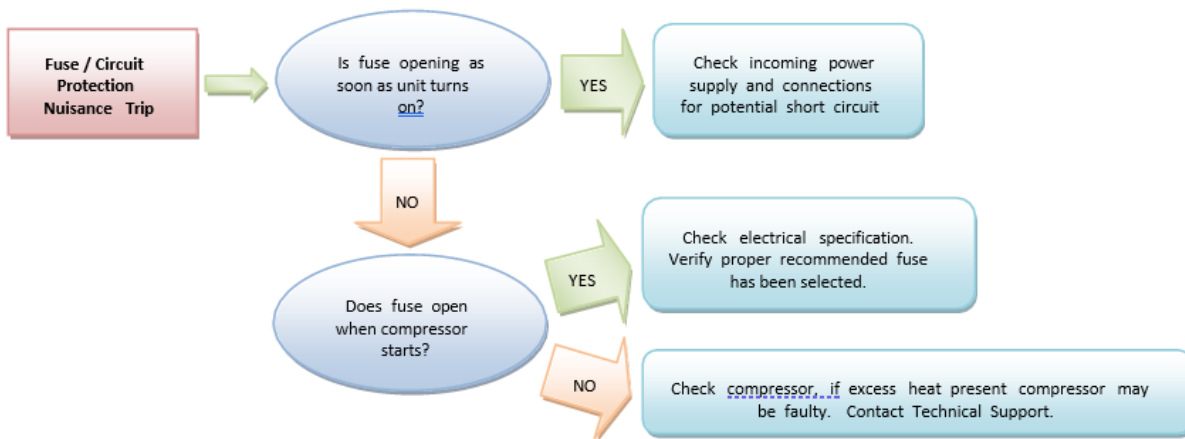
Fuse / Circuit Protection Nuisance Trip

Is fuse opening as soon as unit turns on?

YES

Check incoming power supply and connections for potential short circuit

NO

Does fuse open when compressor starts?

YES

Check electrical specification. Verify proper recommended fuse has been selected.

NO

Check compressor, if excess heat present compressor may be faulty. Contact Technical Support.